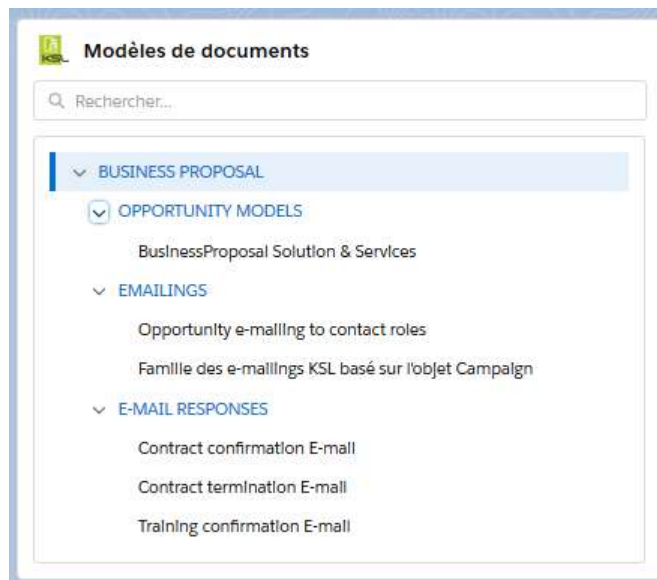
KSL

Modèles de documents

Rechercher...

BUSINESS PROPOSAL

OPPORTUNITY MODELS

BusinessProposal Solution & Services

EMAILINGS

Opportunity e-mailing to contact roles

Famille des e-mailings KSL basé sur l'objet Campaign

E-MAIL RESPONSES

Contract confirmation E-mail

Contract termination E-mail

Training confirmation E-mail